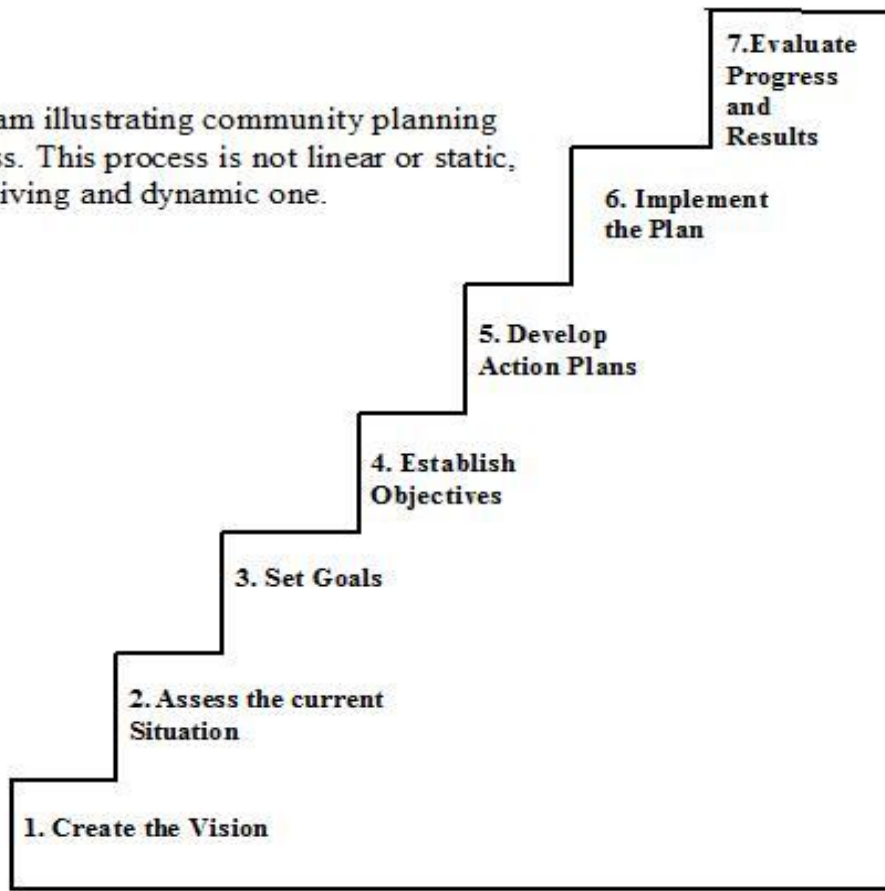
am illustrating community planning s. This process is not linear or static, iving and dynamic one.

7.Evaluate Progress and Results

6. Implement the Plan

5. Develop Action Plans

4. Establish Objectives

3. Set Goals

2. Assess the current Situation

1. Create the Vision